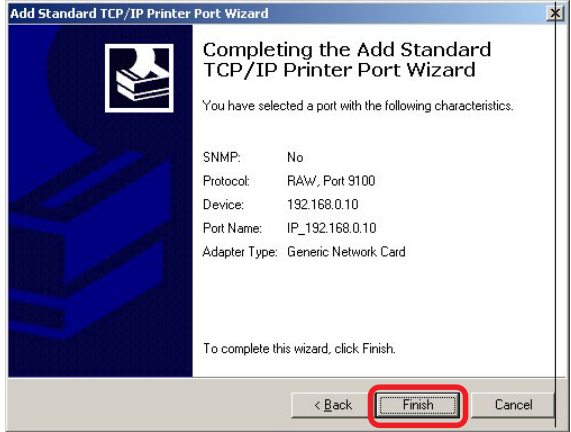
Add Standard TCP/IP Printer Port Wizard

Completing the Add Standard TCP/IP Printer Port Wizard

You have selected a port with the following characteristics.

| | |
|---|---|
| SNMP: | No |
| Protocol: | RAW, Port 9100 |
| Device: | 192.168.0.10 |
| Port Name: | IP_192.168.0.10 |
| Adapter Type: | Generic Network Card |

To complete this wizard, click Finish.

< Back | Finish | Cancel